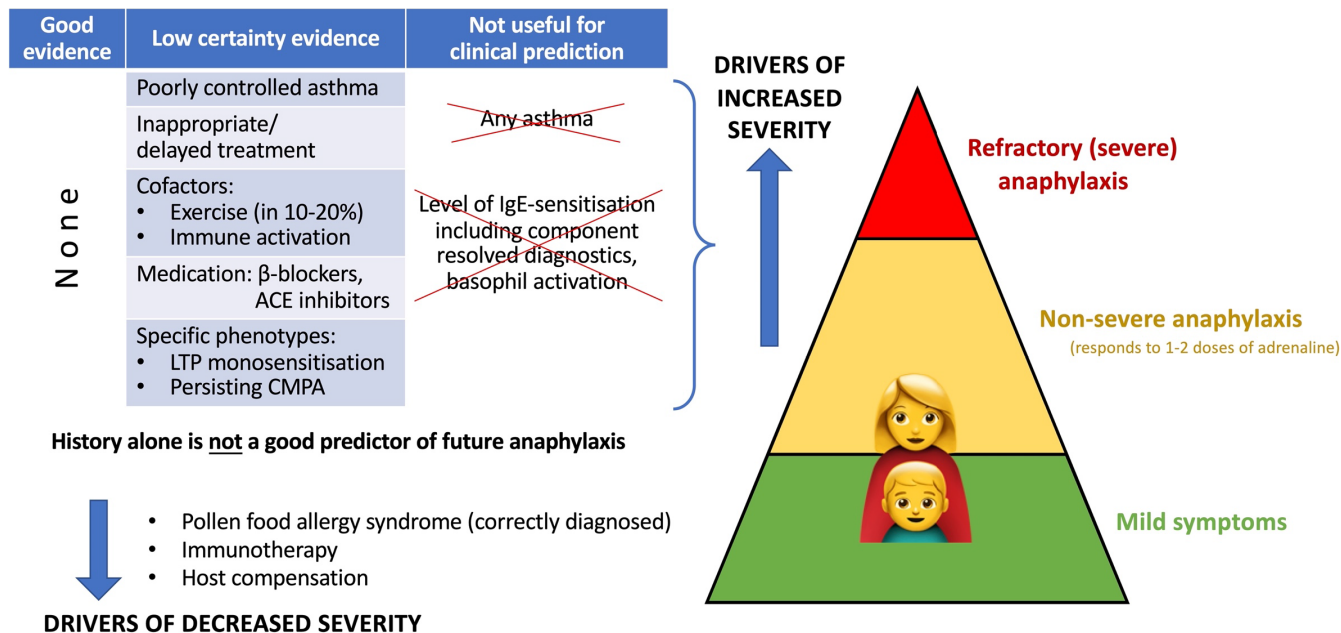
| Good evidence | Low certainty evidence | Not useful for clinical prediction |
|---|---|---|
| None | Poorly controlled asthma | Any asthma |
| | Inappropriate/ delayed treatment | |
| | Cofactors: • Exercise (in 10-20%) • Immune activation | Level of IgE-sensitisation including component resolved diagnostics, basophil activation |
| | Medication: β-blockers, ACE inhibitors | |
| | Specific phenotypes: • LTP monosensitisation • Persisting CMPA | |

History alone is not a good predictor of future anaphylaxis

• Pollen food allergy syndrome (correctly diagnosed)
• Immunotherapy
• Host compensation

DRIVERS OF DECREASED SEVERITY

DRIVERS OF INCREASED SEVERITY

Refractory (severe) anaphylaxis

Non-severe anaphylaxis
(responds to 1-2 doses of adrenaline)

Mild symptoms